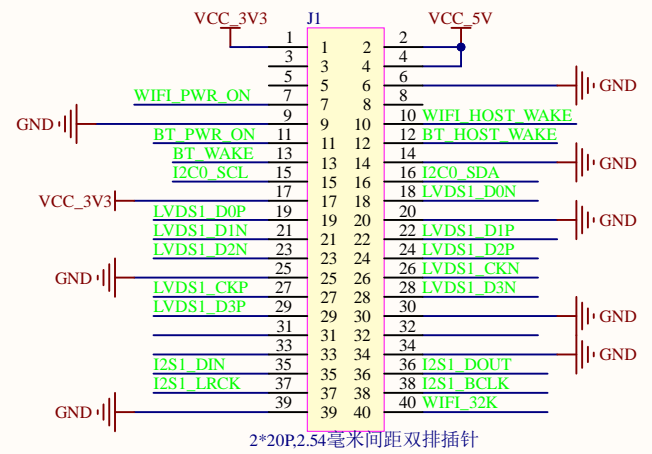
VCC_3V3
J1
VCC_5V
1
2
1
2
3
3
4
4
5
5
6
6
GND
WIFI_PWR_ON
7
7
8
8
9
9
10
10
WIFI_HOST_WAKE
GND
BT_PWR_ON
11
11
12
12
BT_HOST_WAKE
BT_WAKE
13
13
14
14
GND
I2C0_SCL
15
15
16
16
I2C0_SDA
VCC_3V3
17
17
18
18
LVDS1_D0N
LVDS1_D0P
19
19
20
20
GND
LVDS1_D1N
21
21
22
22
LVDS1_D1P
LVDS1_D2N
23
23
24
24
LVDS1_D2P
GND
25
25
26
26
LVDS1_CKN
LVDS1_CKP
27
27
28
28
LVDS1_D3N
LVDS1_D3P
29
29
30
30
GND
31
31
32
32
33
33
34
34
GND
I2S1_DIN
35
35
36
36
I2S1_DOUT
I2S1_LRCK
37
37
38
38
I2S1_BCLK
GND
39
39
40
40
WIFI_32K
2*20P,2.54毫米间距双排插针